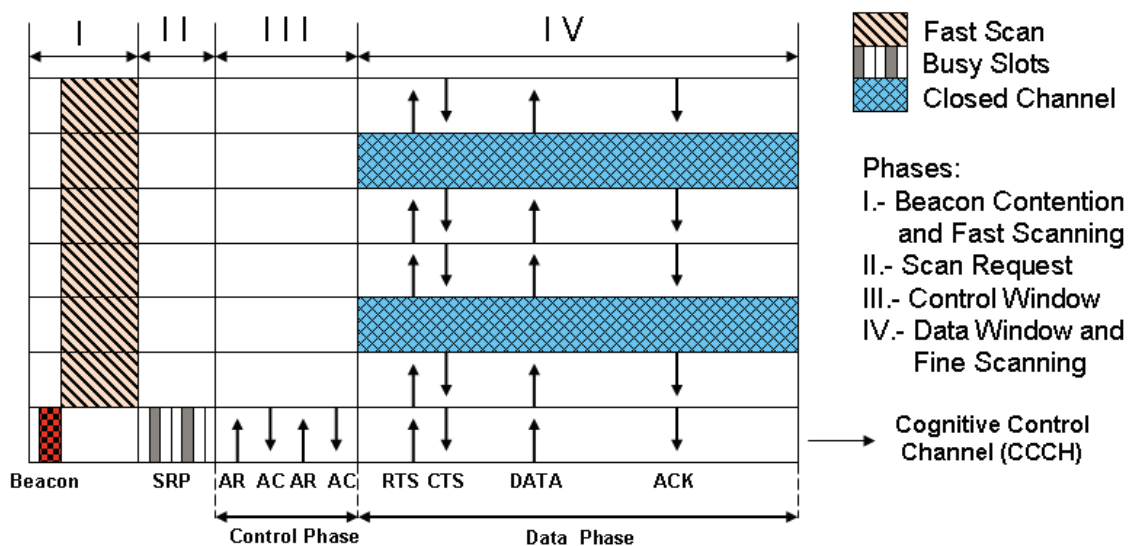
I II III IV

Fast Scan
Busy Slots
Closed Channel

Phases:
I.- Beacon Contention and Fast Scanning
II.- Scan Request
III.- Control Window
IV.- Data Window and Fine Scanning

Cognitive Control Channel (CCCH)

Beacon SRP AR AC AR AC RTS CTS DATA ACK

Control Phase
Data Phase